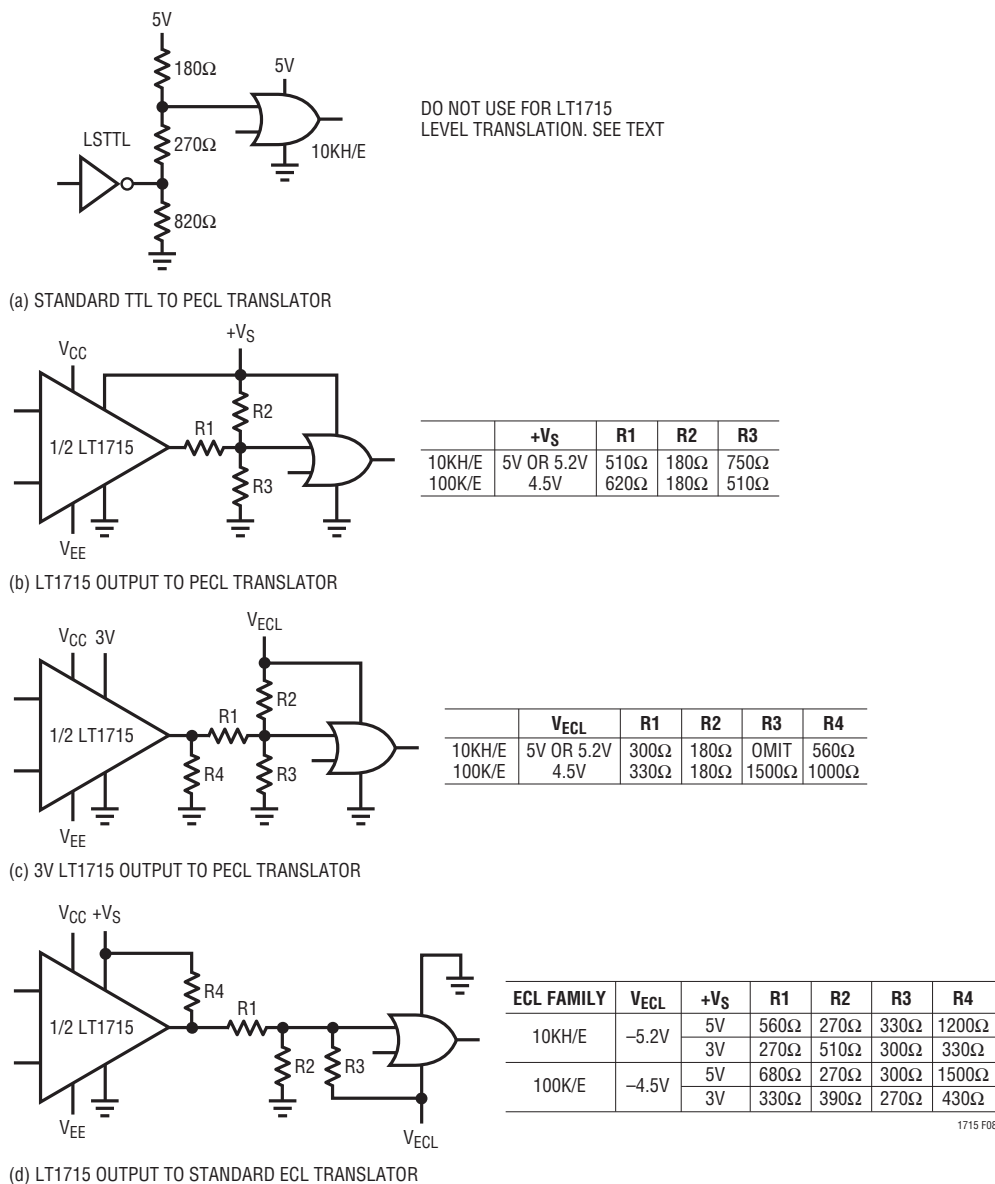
5V

180Ω

5V

LSTTL

270Ω

10KH/E

820Ω

DO NOT USE FOR LT1715 LEVEL TRANSLATION. SEE TEXT

(a) STANDARD TTL TO PECL TRANSLATOR

$V_{CC}$

$+V_S$

R2

1/2 LT1715

R1

R3

$V_{EE}$

| | $+V_S$ | R1 | R2 | R3 |
|---|---|---|---|---|
| 10KH/E | 5V OR 5.2V | 510Ω | 180Ω | 750Ω |
| 100K/E | 4.5V | 620Ω | 180Ω | 510Ω |

(b) LT1715 OUTPUT TO PECL TRANSLATOR

$V_{CC}$ 3V

$V_{ECL}$

R2

1/2 LT1715

R1

R4

R3

$V_{EE}$

| | $V_{ECL}$ | R1 | R2 | R3 | R4 |
|---|---|---|---|---|---|
| 10KH/E | 5V OR 5.2V | 300Ω | 180Ω | OMIT | 560Ω |
| 100K/E | 4.5V | 330Ω | 180Ω | 1500Ω | 1000Ω |

(c) 3V LT1715 OUTPUT TO PECL TRANSLATOR

$V_{CC}$ $+V_S$

R4

1/2 LT1715

R1

R2

R3

$V_{EE}$

$V_{ECL}$

| ECL FAMILY | $V_{ECL}$ | $+V_S$ | R1 | R2 | R3 | R4 |
|---|---|---|---|---|---|---|
| 10KH/E | –5.2V | 5V | 560Ω | 270Ω | 330Ω | 1200Ω |
| | | 3V | 270Ω | 510Ω | 300Ω | 330Ω |
| 100K/E | –4.5V | 5V | 680Ω | 270Ω | 300Ω | 1500Ω |
| | | 3V | 330Ω | 390Ω | 270Ω | 430Ω |

1715 F0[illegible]

(d) LT1715 OUTPUT TO STANDARD ECL TRANSLATOR